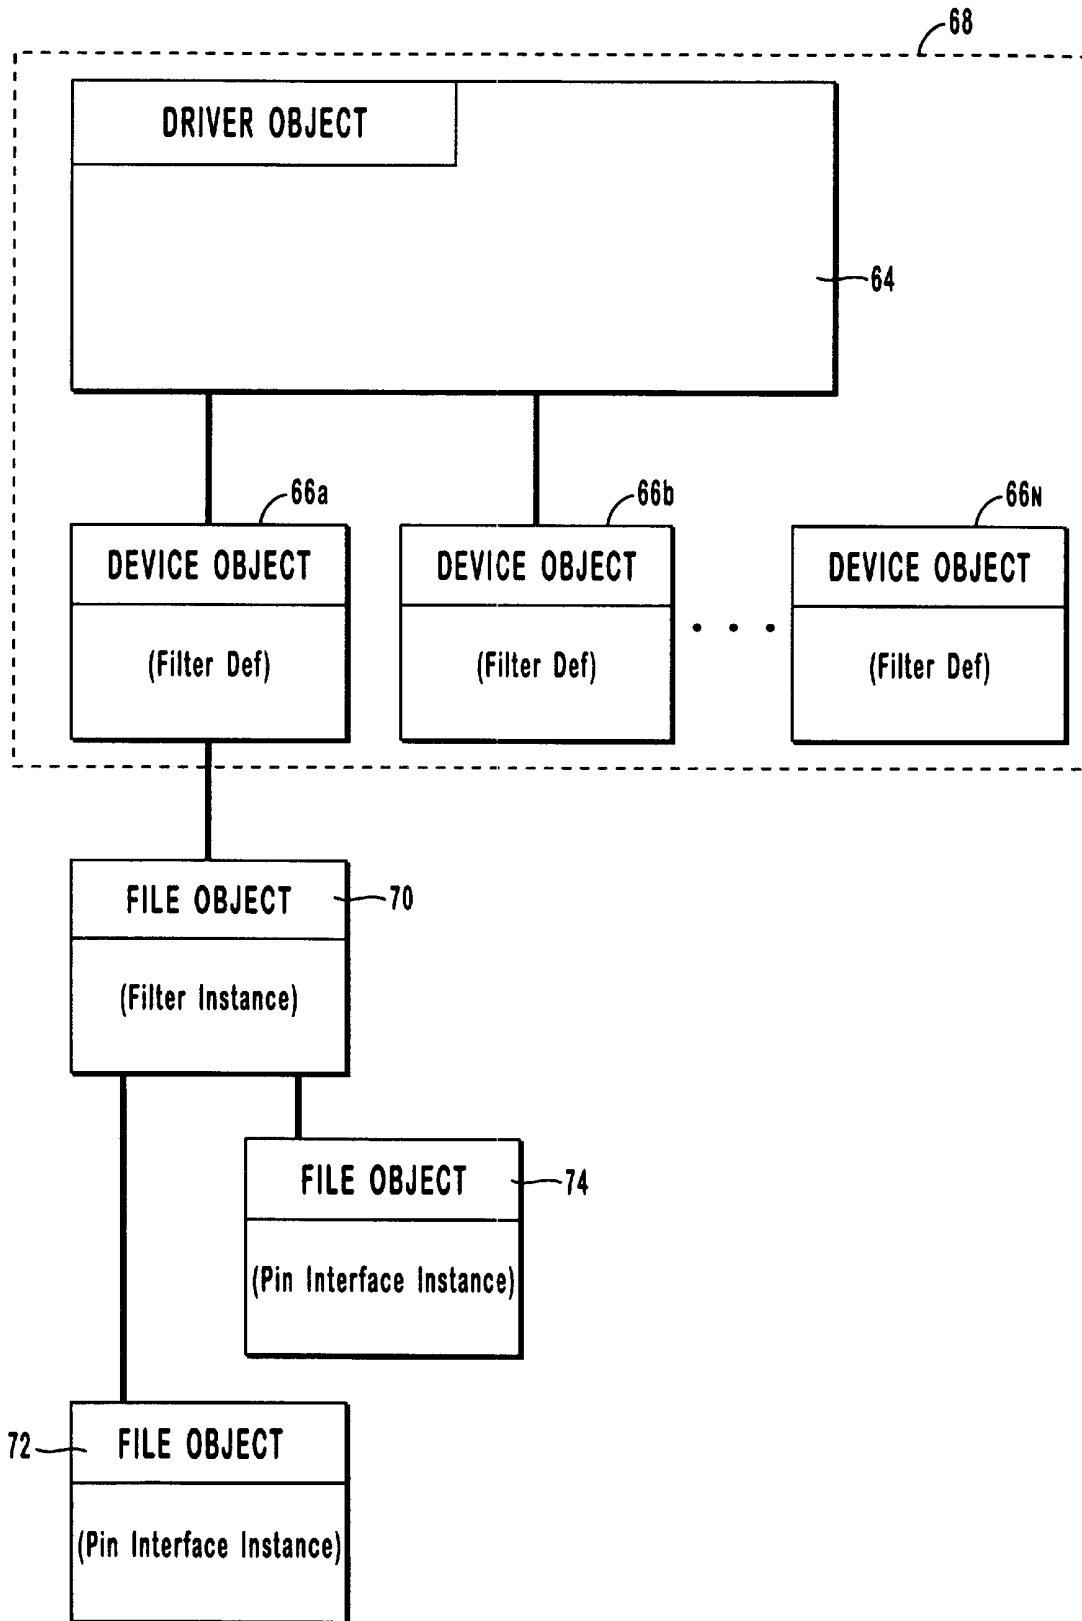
68

DRIVER OBJECT

64

66a

DEVICE OBJECT

(Filter Def)

66b

DEVICE OBJECT

(Filter Def)

66N

DEVICE OBJECT

(Filter Def)

FILE OBJECT

(Filter Instance)

70

FILE OBJECT

(Pin Interface Instance)

74

72

FILE OBJECT

(Pin Interface Instance)